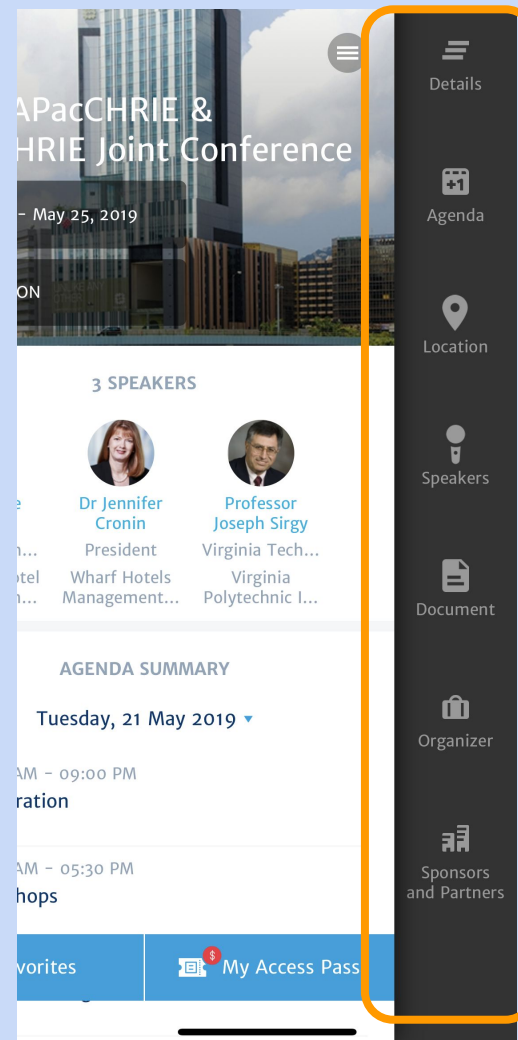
APacCHRIE &
HRIE Joint Conference

- May 25, 2019

ON

3 SPEAKERS

e
n...
otel
n...

Dr Jennifer Cronin
President
Wharf Hotels Management...

Professor Joseph Sirgy
Virginia Tech...
Virginia Polytechnic I...

AGENDA SUMMARY

Tuesday, 21 May 2019

AM - 09:00 PM
ration

AM - 05:30 PM
hops

vorites

$

My Access Pass

Details

+1

Agenda

Location

Speakers

Document

Organizer

Sponsors and Partners